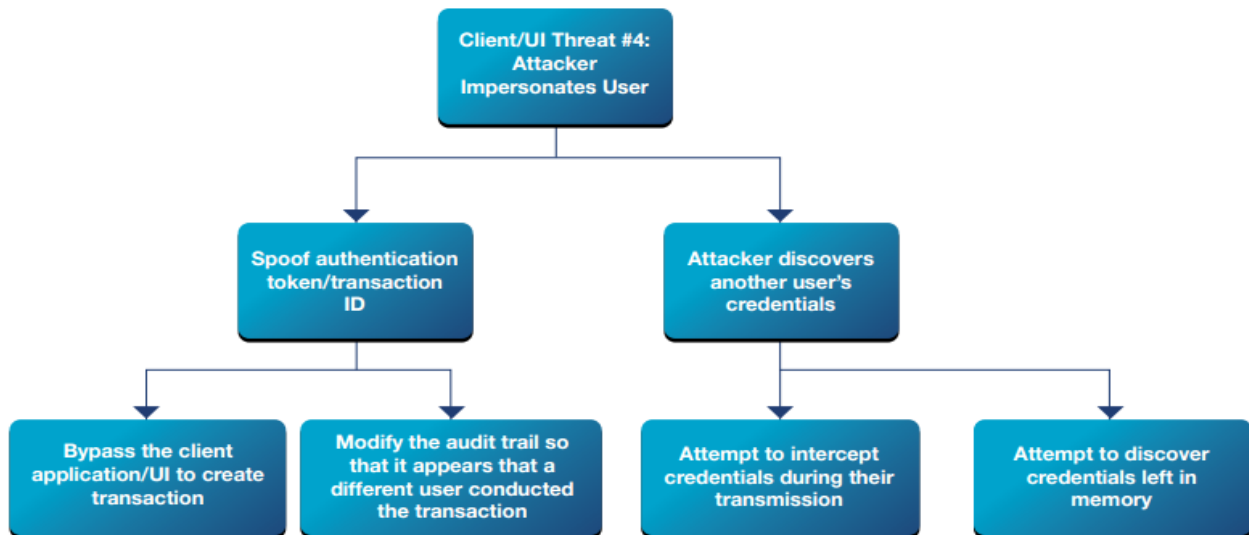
Client/UI Threat #4: Attacker Impersonates User

Spoof authentication token/transaction ID

Attacker discovers another user's credentials

Bypass the client application/UI to create transaction

Modify the audit trail so that it appears that a different user conducted the transaction

Attempt to intercept credentials during their transmission

Attempt to discover credentials left in memory